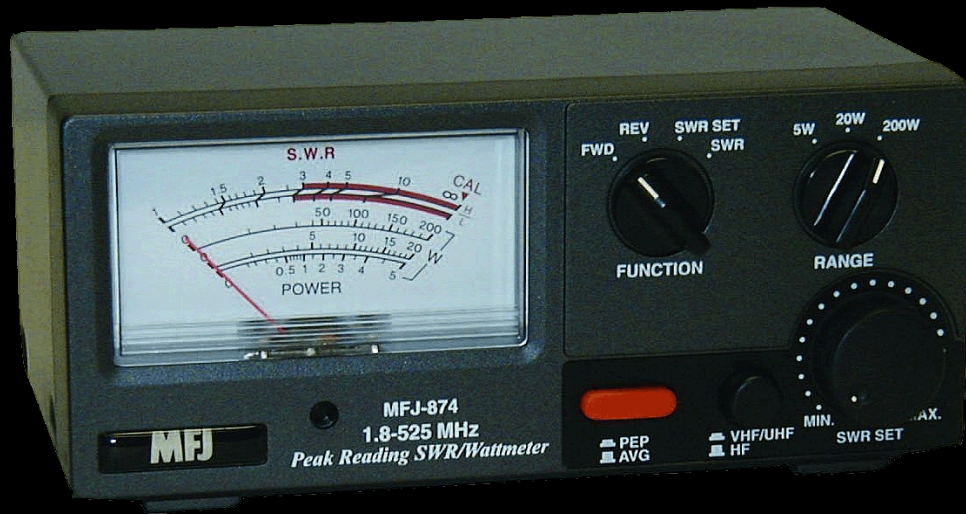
S.W.R

1 1.5 2 3 4 5 10 ∞ CAL

H L

50 100 150 200

0 5 10 15 20 W

0 0.5 1 2 3 4 5

POWER

FWD REV SWR SET SWR

FUNCTION

5W 20W 200W

RANGE

MFJ

MFJ-874
1.8-525 MHz
Peak Reading SWR/Wattmeter

PEP
AVG

VHF/UHF
HF

MIN. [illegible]AX.
SWR SET